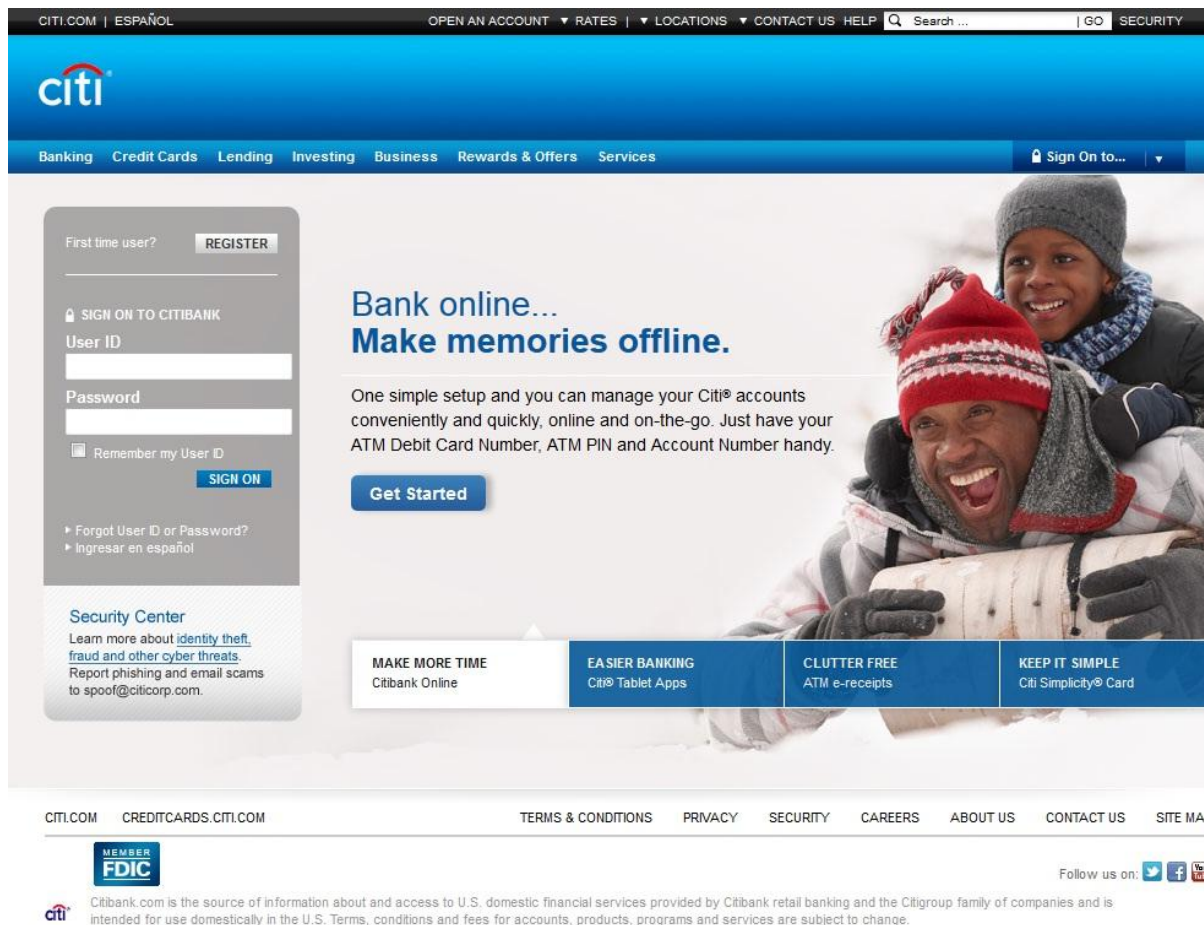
CITI.COM | ESPAÑOL

OPEN AN ACCOUNT ▼ RATES | ▼ LOCATIONS ▼ CONTACT US HELP Search ... | GO SECURITY

citi

Banking Credit Cards Lending Investing Business Rewards & Offers Services

Sign On to... ▼

First time user? REGISTER

SIGN ON TO CITIBANK
User ID

Password

Remember my User ID

SIGN ON

▸ Forgot User ID or Password?
▸ Ingresar en español

Security Center
Learn more about identity theft, fraud and other cyber threats. Report phishing and email scams to spoof@citicorp.com.

Bank online...
Make memories offline.

One simple setup and you can manage your Citi® accounts conveniently and quickly, online and on-the-go. Just have your ATM Debit Card Number, ATM PIN and Account Number handy.

Get Started

MAKE MORE TIME
Citibank Online

EASIER BANKING
Citi® Tablet Apps

CLUTTER FREE
ATM e-receipts

KEEP IT SIMPLE
Citi Simplicity® Card

CITI.COM CREDITCARDS.CITI.COM TERMS & CONDITIONS PRIVACY SECURITY CAREERS ABOUT US CONTACT US SITE MA

MEMBER FDIC

Follow us on:

citi

Citibank.com is the source of information about and access to U.S. domestic financial services provided by Citibank retail banking and the Citigroup family of companies and is intended for use domestically in the U.S. Terms, conditions and fees for accounts, products, programs and services are subject to change.